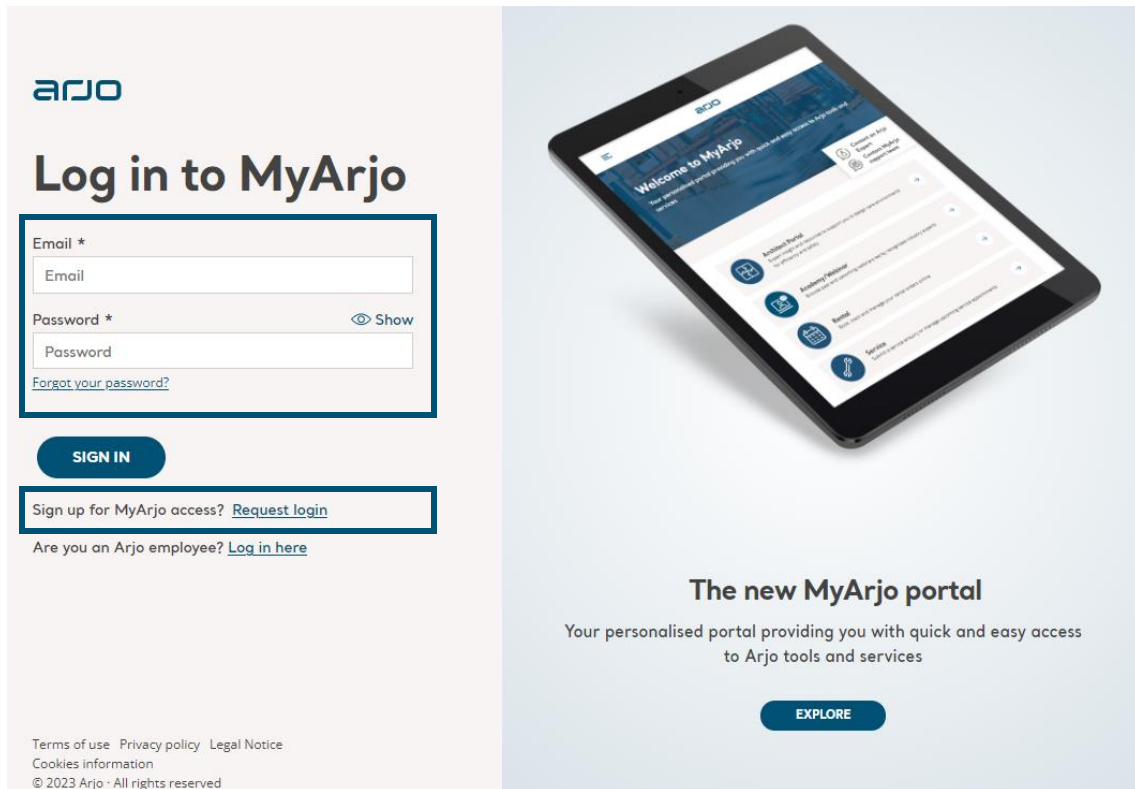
arjo

Log in to MyArjo

Email *

Email

Password *

Show

Password

Forgot your password?

SIGN IN

Sign up for MyArjo access? Request login

Are you an Arjo employee? Log in here

Terms of use Privacy policy Legal Notice
Cookies information
© 2023 Arjo · All rights reserved

arjo

Welcome to MyArjo

Your personalised portal providing you with quick and easy access to Arjo tools and services

Contact an Arjo Expert

Contact MyArjo support team

Architect Portal

Academy/Webinar

Rental

Service

The new MyArjo portal

Your personalised portal providing you with quick and easy access to Arjo tools and services

EXPLORE